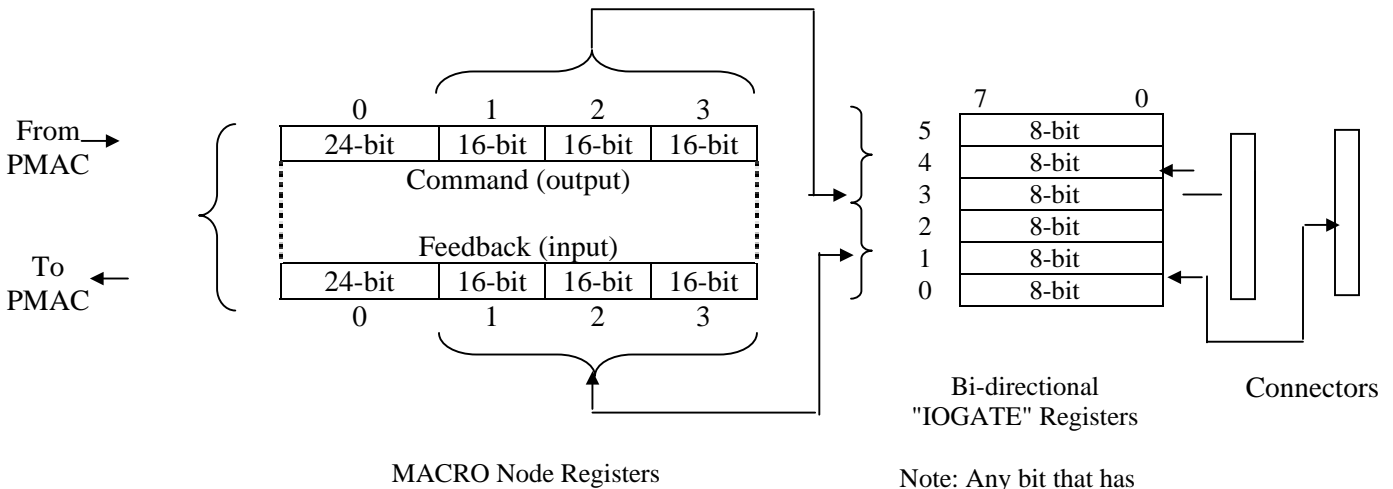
From PMAC

To PMAC

| 0 | 1 | 2 | 3 |
|---|---|---|---|
| 24-bit | 16-bit | 16-bit | 16-bit |

Command (output)

Feedback (input)

| 24-bit | 16-bit | 16-bit | 16-bit |
|---|---|---|---|
| 0 | 1 | 2 | 3 |

MACRO Node Registers

7 0

| | |
|---|---|
| 5 | 8-bit |
| 4 | 8-bit |
| 3 | 8-bit |
| 2 | 8-bit |
| 1 | 8-bit |
| 0 | 8-bit |

Bi-directional "IOGATE" Registers

Connectors

Note: Any bit that has